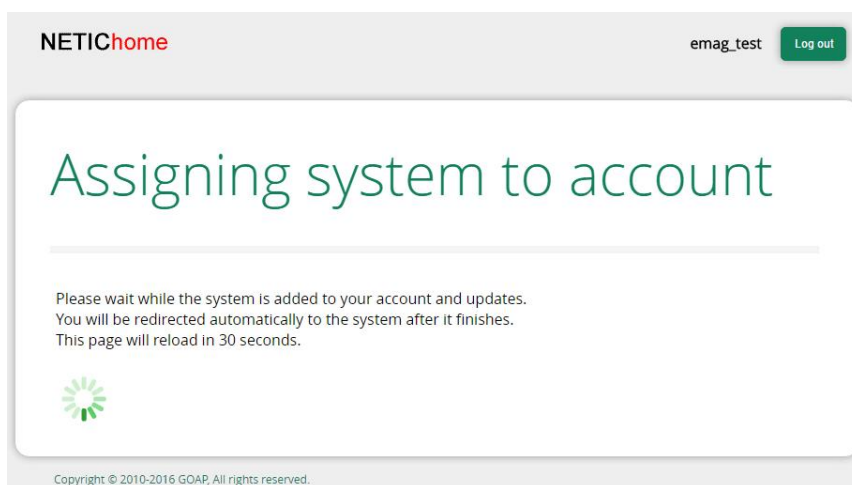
NETIChome

emag_test

Log out

Assigning system to account

Please wait while the system is added to your account and updates.
You will be redirected automatically to the system after it finishes.
This page will reload in 30 seconds.

Copyright © 2010-2016 GOAP, All rights reserved.